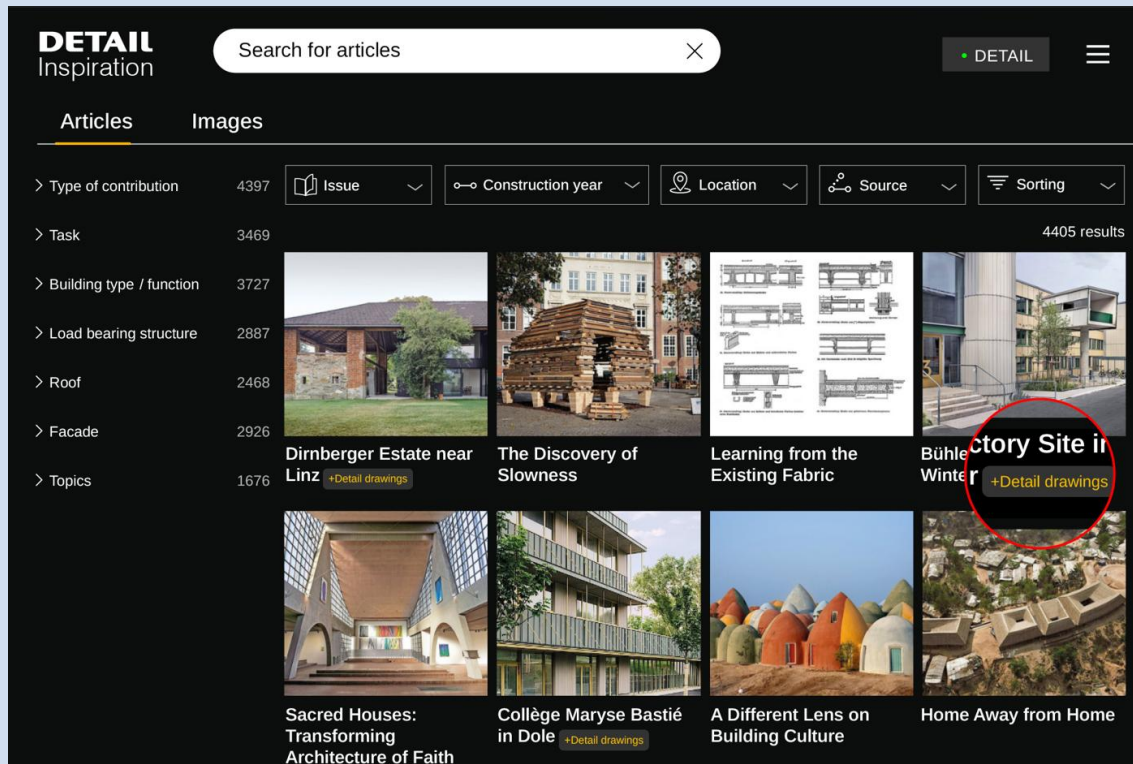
DETAIL Inspiration

Search for articles

• DETAIL

Articles Images

> Type of contribution 4397
> Task 3469
> Building type / function 3727
> Load bearing structure 2887
> Roof 2468
> Facade 2926
> Topics 1676

Issue
Construction year
Location
Source
Sorting

4405 results

Dirnberger Estate near Linz +Detail drawings

The Discovery of Slowness

Learning from the Existing Fabric

Bühle ctory Site in Winter +Detail drawings

Sacred Houses: Transforming Architecture of Faith

Collège Maryse Bastié in Dole +Detail drawings

A Different Lens on Building Culture

Home Away from Home